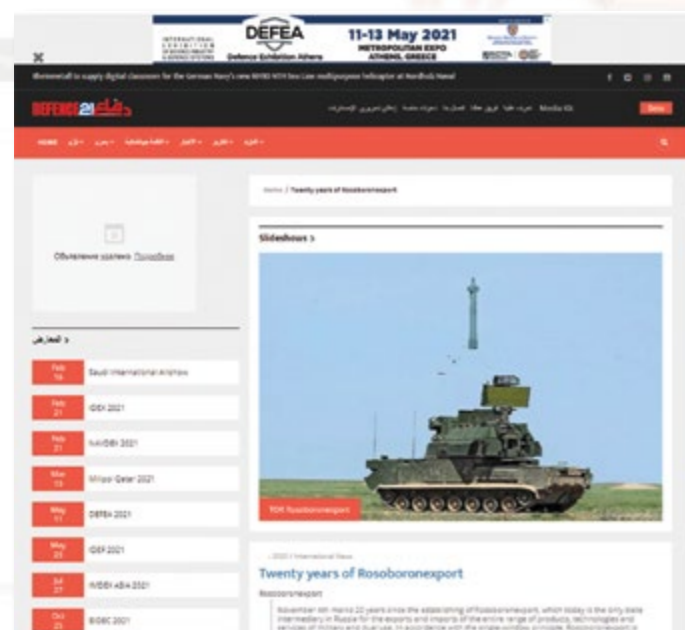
DEFEA
Defence Exhibition Athens
11-13 May 2021
METROPOLITAN EXPO
ATHENS, GREECE

X

Rheinmetall to supply digital classroom for the German Navy's new NH90 NTH Sea Lion multipurpose helicopter at Nordholz Naval

DEFENSE 21

Media Kit

Home / Twenty years of Rosoboronexport

Объявление удалено. Подробнее

Slideshows >

TOR Rosoboronexport

Feb 16 Saudi International Airshow
Feb 21 IDEX 2021
Feb 21 NAVDEX 2021
Mar 15 Milipol Qatar 2021
May 11 DEFEA 2021
May 25 IDEF 2021
Jul 27 INDEX ASIA 2021
Oct 23 BIDEC 2021

2020 / International News
Twenty years of Rosoboronexport

Rosoboronexport

November 4th marks 20 years since the establishing of Rosoboronexport, which today is the only state intermediary in Russia for the exports and imports of the entire range of products, technologies and services of military and dual use, in accordance with the single window principle. Rosoboronexport is